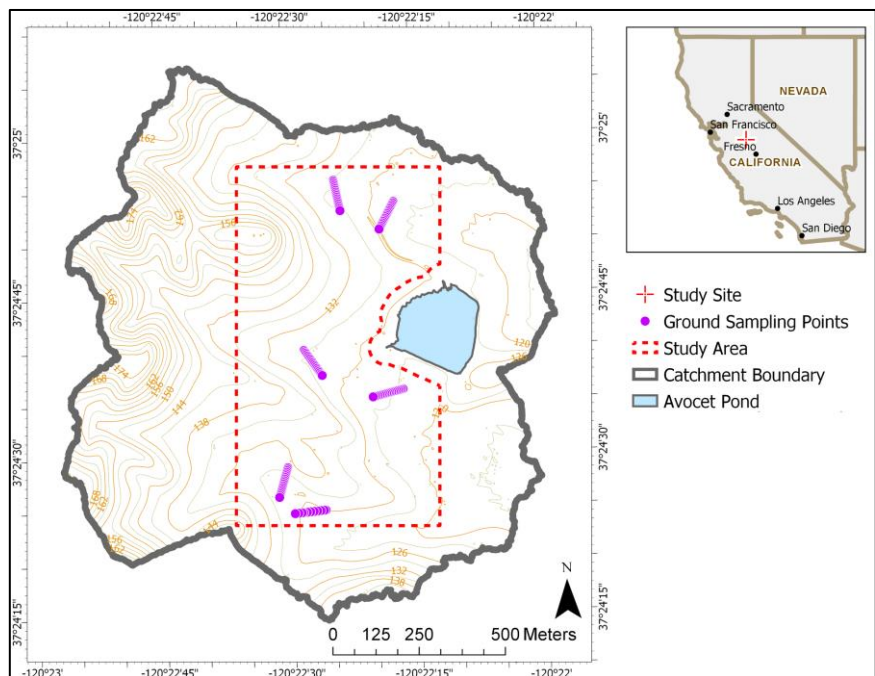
-120°22'45"
-120°22'30"
-120°22'15"
-120°22'

37°25'
37°24'45"
37°24'30"
37°24'15"

37°25'
37°24'45"
37°24'30"
37°24'15"

162
174
156
168
174
150
162
156
168
144
138
132
126
120
129
144
126
132
138
162
156
162

NEVADA
Sacramento
San Francisco
Fresno
CALIFORNIA
Los Angeles
San Diego

Study Site
Ground Sampling Points
Study Area
Catchment Boundary
Avocet Pond

N
0 125 250 500 Meters

-120°23'
-120°22'45"
-120°22'30"
-120°22'15"
-120°22'